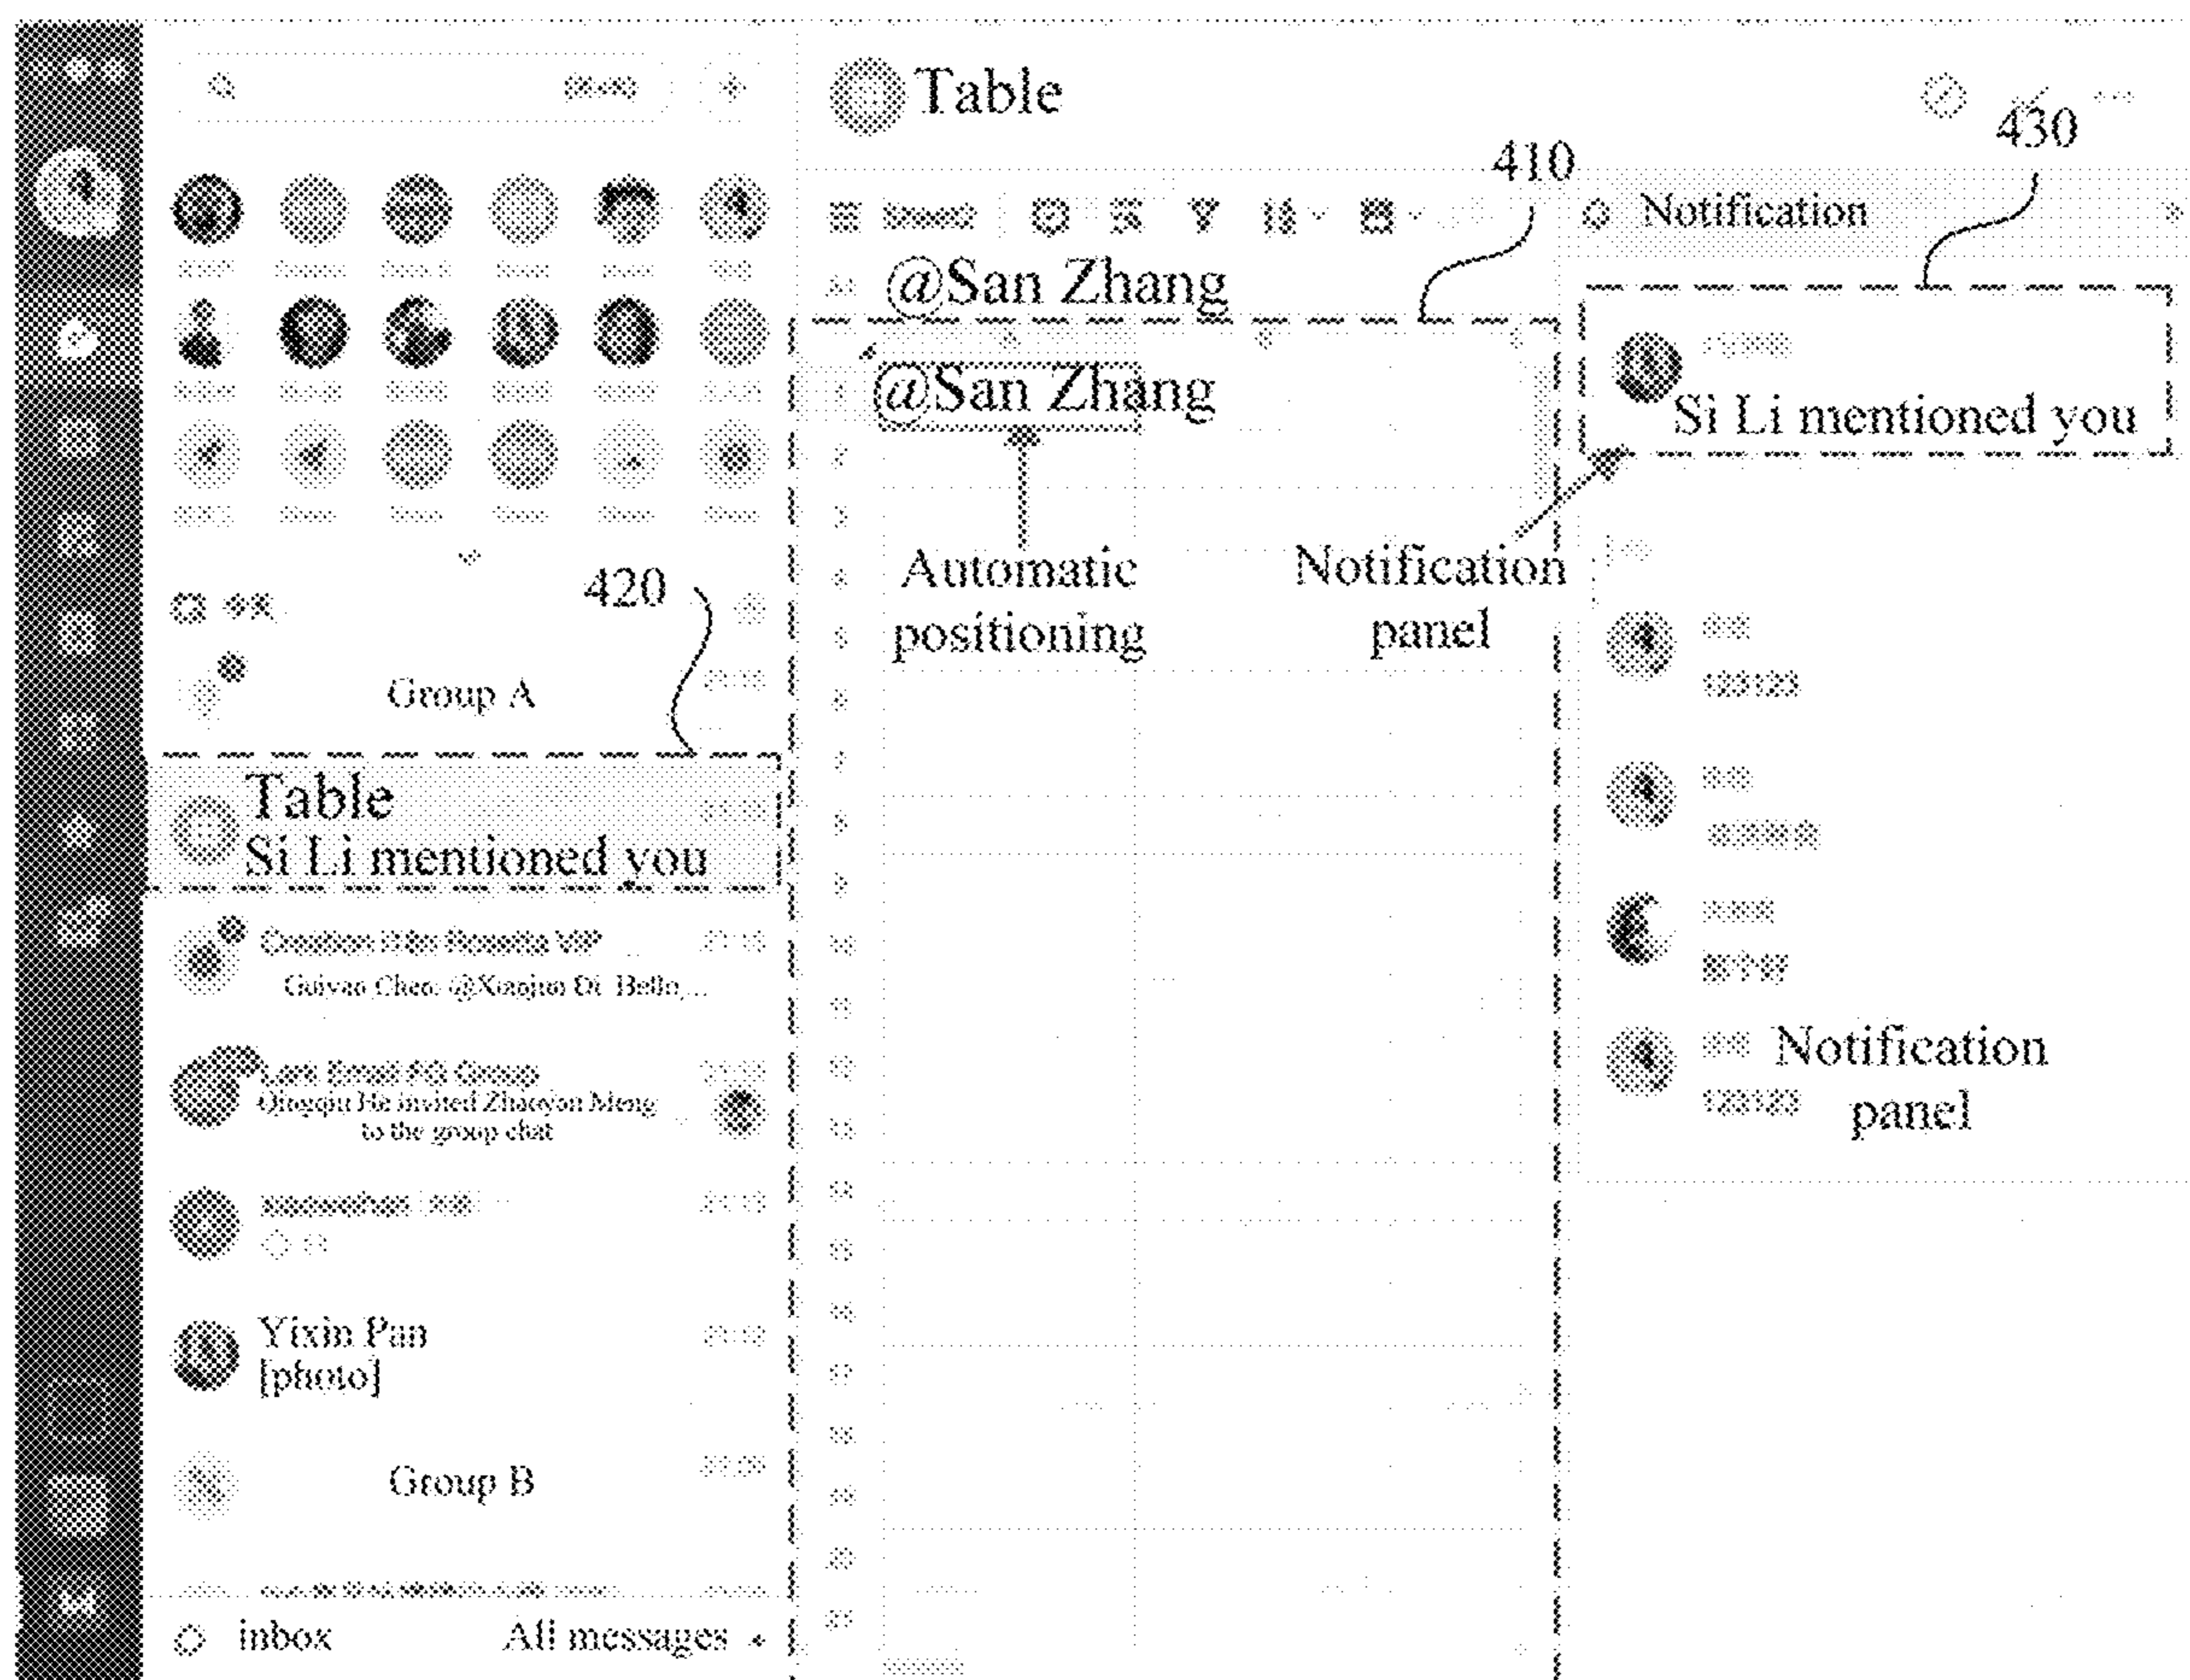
Table

430

410

Notification

@San Zhang

@San Zhang

Si Li mentioned you

Automatic positioning

Notification panel

420

Group A

Table
Si Li mentioned you

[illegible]
Guiyao Chen: @Xiaojun Di Bello...

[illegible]
Qingqiu He invited Zhaoyan Meng to the group chat

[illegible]

Yixin Pan
[photo]

Group B

inbox

All messages

Notification panel